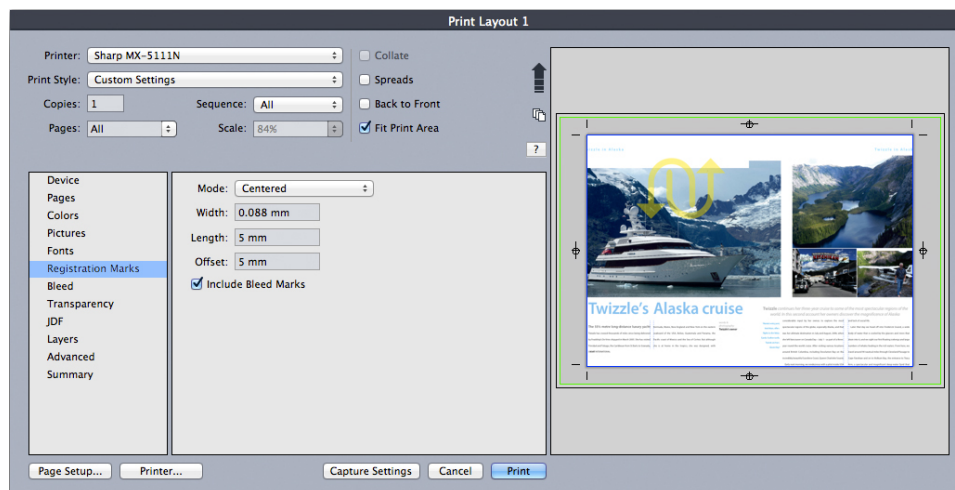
Print Layout 1

Printer: Sharp MX-5111N
Print Style: Custom Settings
Copies: 1
Sequence: All
Pages: All
Scale: 84%
Collate
Spreads
Back to Front
Fit Print Area
?

Device
Pages
Colors
Pictures
Fonts
Registration Marks
Bleed
Transparency
JDF
Layers
Advanced
Summary

Mode: Centered
Width: 0.088 mm
Length: 5 mm
Offset: 5 mm
Include Bleed Marks

Twizzle's Alaska cruise

Page Setup...
Printer...
Capture Settings
Cancel
Print